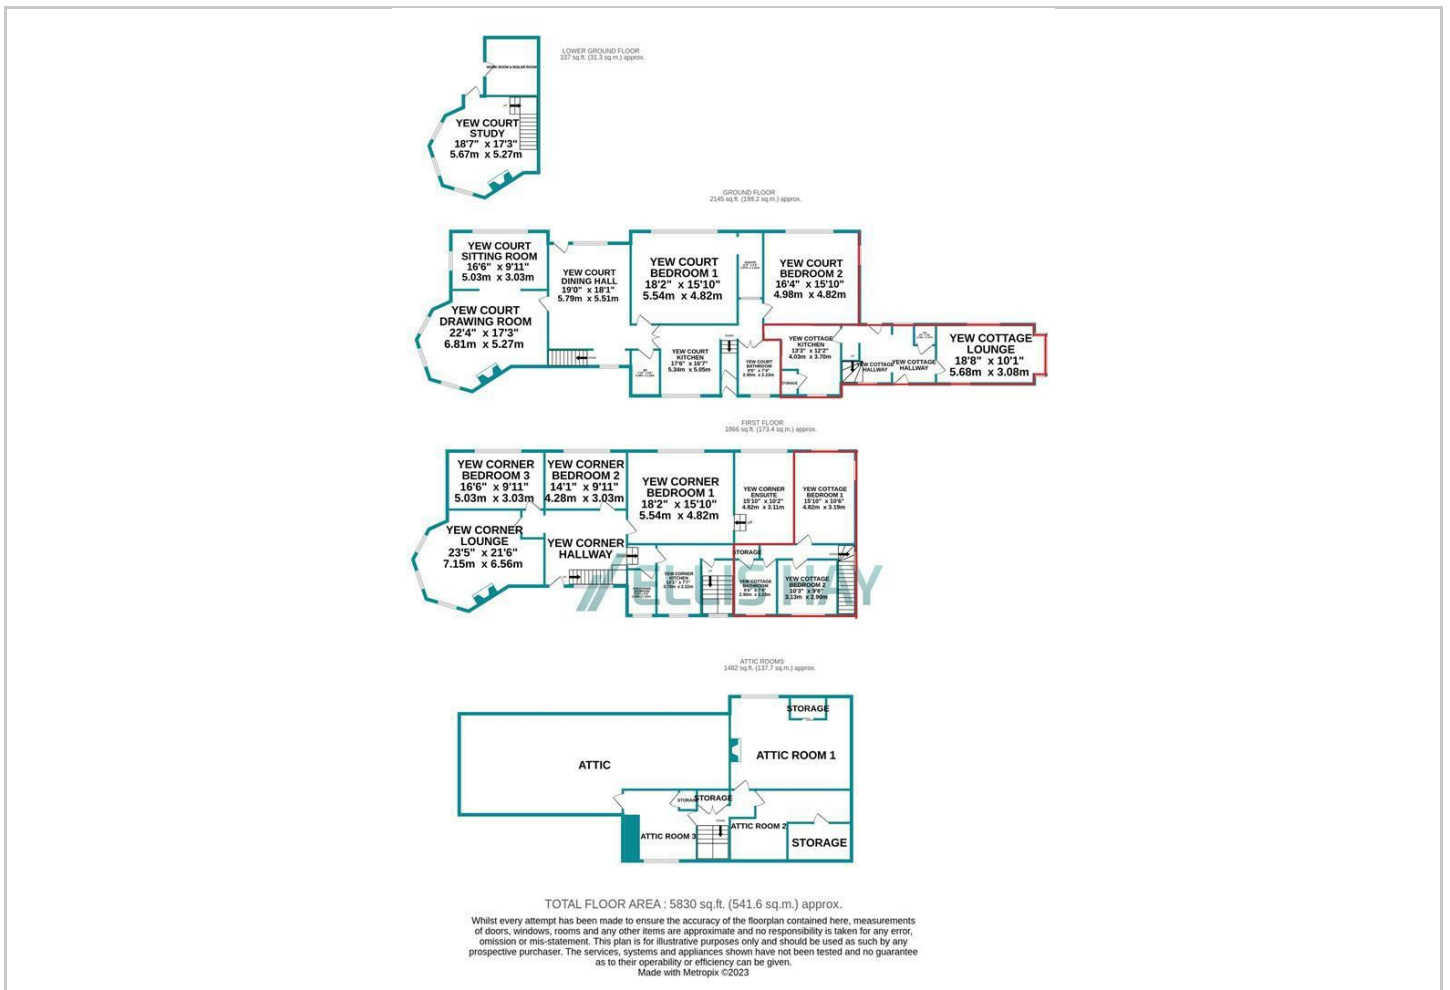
LOWER GROUND FLOOR
337 sq.ft. (31.3 sq.m.) approx.

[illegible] ROOM & BOILER ROOM

YEW COURT STUDY
18'7" x 17'3"
5.67m x 5.27m

GROUND FLOOR
2145 sq.ft. (199.2 sq.m.) approx.

YEW COURT SITTING ROOM
16'6" x 9'11"
5.03m x 3.03m

YEW COURT DRAWING ROOM
22'4" x 17'3"
6.81m x 5.27m

YEW COURT DINING HALL
19'0" x 18'1"
5.79m x 5.51m

YEW COURT BEDROOM 1
18'2" x 15'10"
5.54m x 4.82m

YEW COURT BEDROOM 2
16'4" x 15'10"
4.98m x 4.82m

YEW COURT KITCHEN
17'6" x 16'7"
5.34m x 5.05m

YEW COURT BATHROOM
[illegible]

YEW COTTAGE KITCHEN
13'3" x 12'2"
4.03m x 3.70m

YEW COTTAGE HALLWAY

YEW COTTAGE HALLWAY

YEW COTTAGE LOUNGE
18'8" x 10'1"
5.68m x 3.08m

FIRST FLOOR
1866 sq.ft. (173.4 sq.m.) approx.

YEW CORNER BEDROOM 3
16'6" x 9'11"
5.03m x 3.03m

YEW CORNER BEDROOM 2
14'1" x 9'11"
4.28m x 3.03m

YEW CORNER BEDROOM 1
18'2" x 15'10"
5.54m x 4.82m

YEW CORNER ENSUITE
15'10" x 10'2"
4.82m x 3.11m

YEW COTTAGE BEDROOM 1
15'10" x 10'6"
4.82m x 3.19m

YEW CORNER LOUNGE
23'5" x 21'6"
7.15m x 6.56m

YEW CORNER HALLWAY

YEW CORNER KITCHEN
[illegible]

STORAGE

YEW COTTAGE BATHROOM
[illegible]

YEW COTTAGE BEDROOM 2
10'3" x 9'6"
3.13m x 2.90m

ELLIS HAY

ATTIC ROOMS
1482 sq.ft. (137.7 sq.m.) approx.

ATTIC

STORAGE

ATTIC ROOM 1

STORAGE

STORAGE

ATTIC ROOM 3

ATTIC ROOM 2

STORAGE

TOTAL FLOOR AREA : 5830 sq.ft. (541.6 sq.m.) approx.
Whilst every attempt has been made to ensure the accuracy of the floorplan contained here, measurements of doors, windows, rooms and any other items are approximate and no responsibility is taken for any error, omission or mis-statement. This plan is for illustrative purposes only and should be used as such by any prospective purchaser. The services, systems and appliances shown have not been tested and no guarantee as to their operability or efficiency can be given.
Made with Metropix ©2023